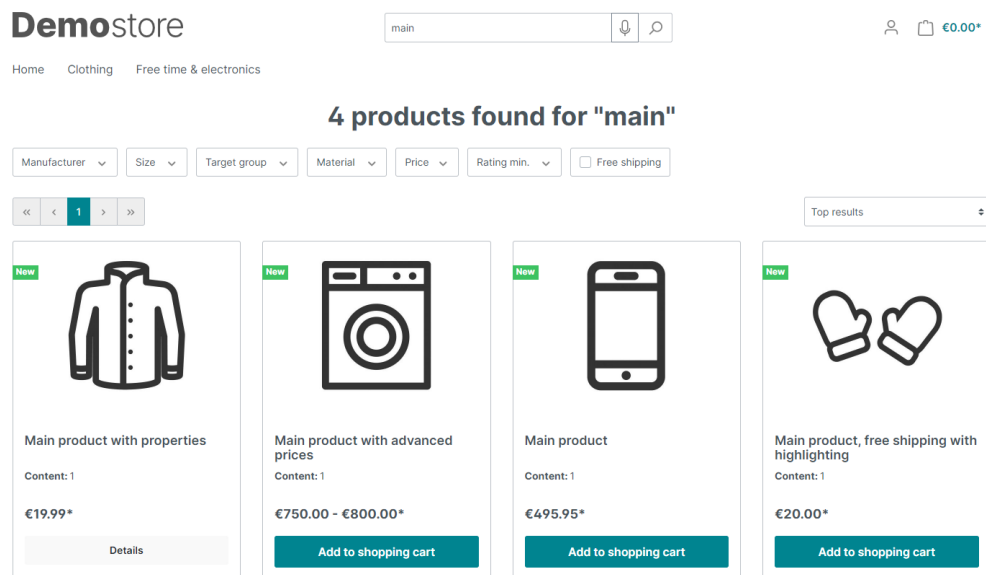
Demostore

main

€0.00*

Home Clothing Free time & electronics

4 products found for "main"

Manufacturer Size Target group Material Price Rating min. Free shipping

« ‹ 1 › »

Top results

New

Main product with properties

Content: 1

€19.99*

Details

New

Main product with advanced prices

Content: 1

€750.00 - €800.00*

Add to shopping cart

New

Main product

Content: 1

€495.95*

Add to shopping cart

New

Main product, free shipping with highlighting

Content: 1

€20.00*

Add to shopping cart